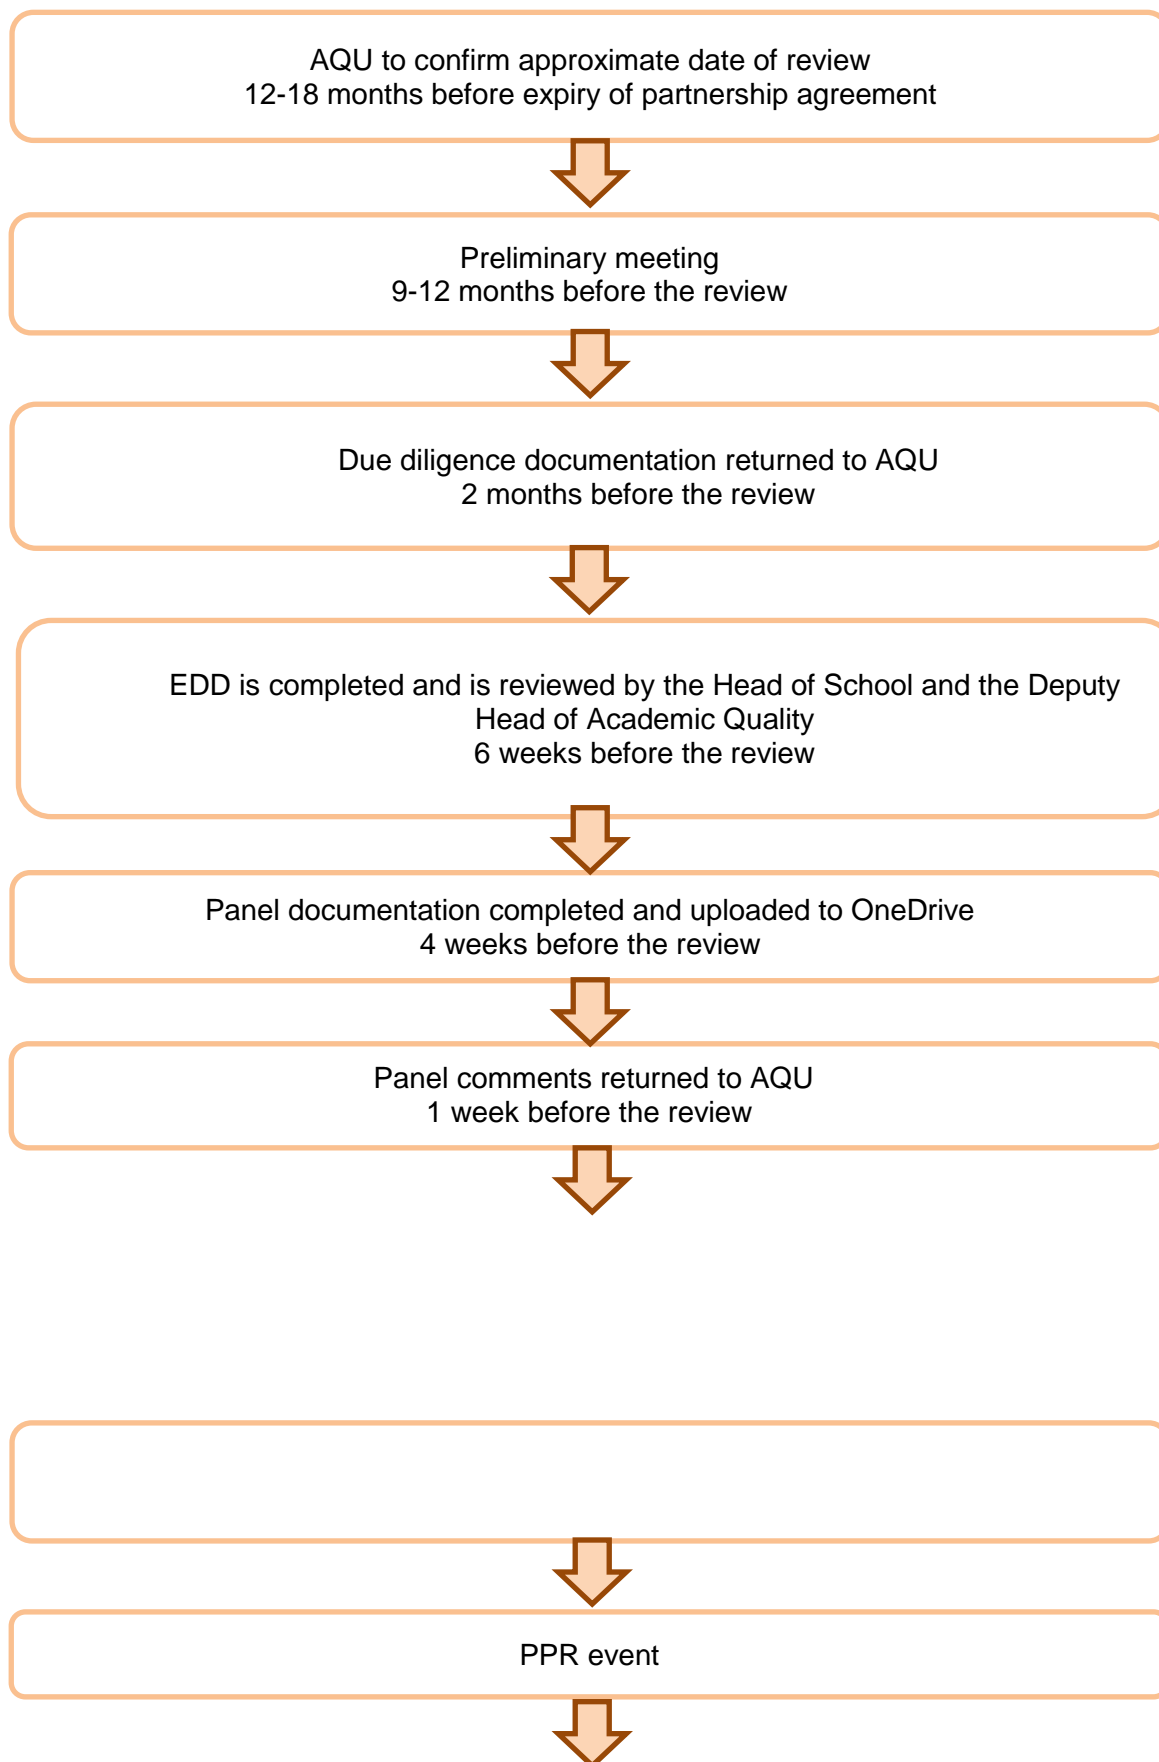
AQU to confirm approximate date of review
12-18 months before expiry of partnership agreement

Preliminary meeting
9-12 months before the review

Due diligence documentation returned to AQU
2 months before the review

EDD is completed and is reviewed by the Head of School and the Deputy Head of Academic Quality
6 weeks before the review

Panel documentation completed and uploaded to OneDrive
4 weeks before the review

Panel comments returned to AQU
1 week before the review

PPR event